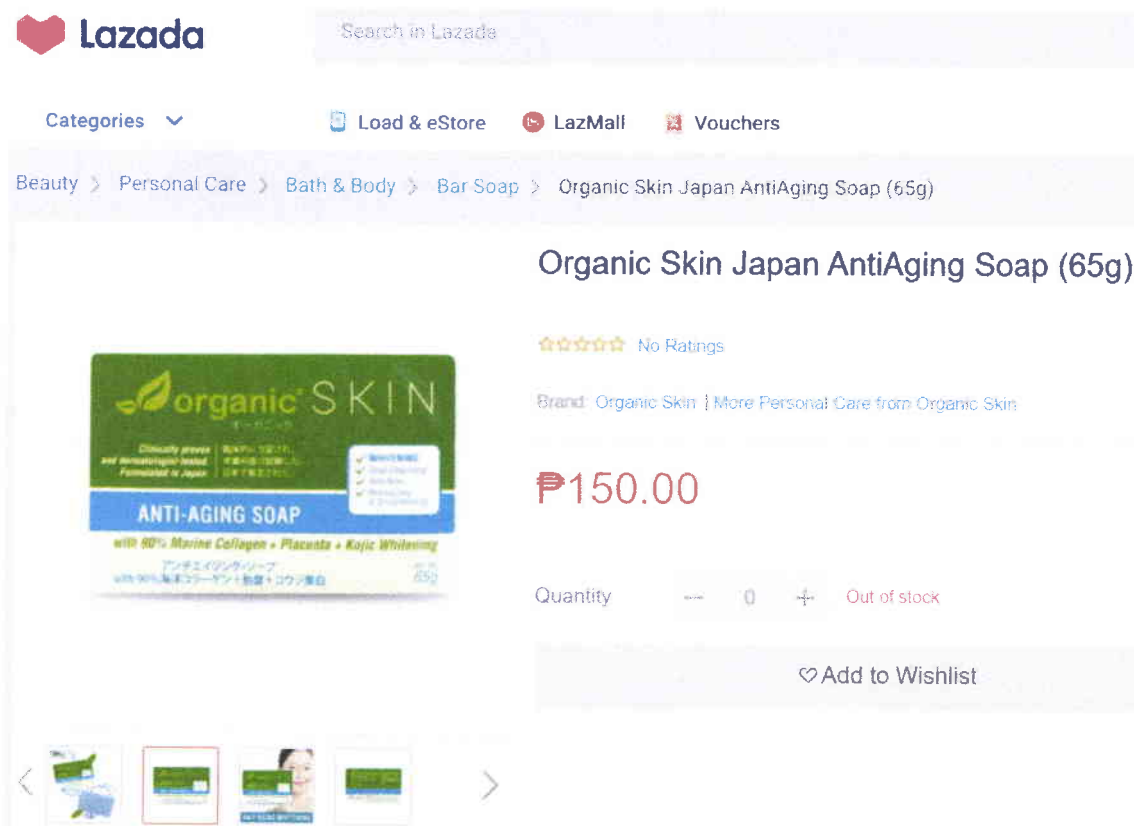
Lazada

Search in Lazada

Categories

Load & eStore

LazMall

Vouchers

Beauty > Personal Care > Bath & Body > Bar Soap > Organic Skin Japan AntiAging Soap (65g)

Organic Skin Japan AntiAging Soap (65g)

No Ratings

Brand: Organic Skin | More Personal Care from Organic Skin

₱150.00

organic SKIN

Clinically proven and dermatologist tested. Formulated in Japan

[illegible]

ANTI-AGING SOAP

with 90% Marine Collagen + Placenta + Kojic Whitening

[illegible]

65g

Quantity — 0 + Out of stock

Add to Wishlist